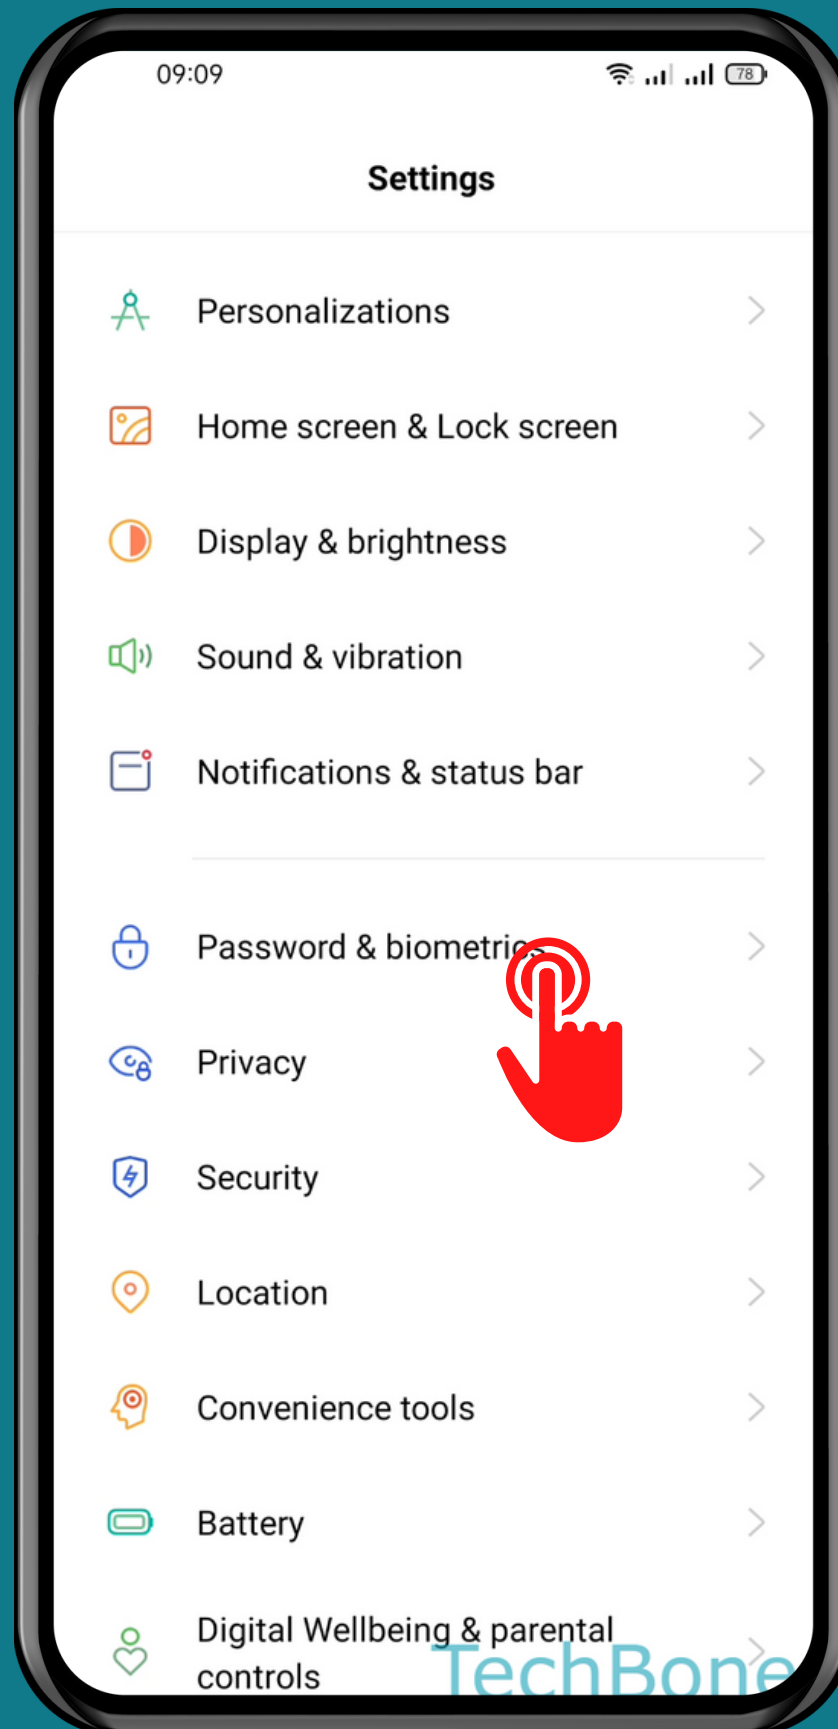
09:09

78

Settings

Personalizations

Home screen & Lock screen

Display & brightness

Sound & vibration

Notifications & status bar

Password & biometric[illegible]

Privacy

Security

Location

Convenience tools

Battery

Digital Wellbeing & parental controls

TechBone